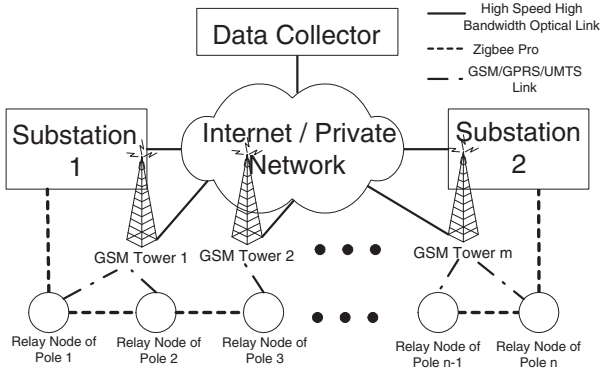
Data Collector

High Speed High Bandwidth Optical Link

Zigbee Pro

GSM/GPRS/UMTS Link

Substation 1

Internet / Private Network

Substation 2

GSM Tower 1

GSM Tower 2

GSM Tower m

Relay Node of Pole 1

Relay Node of Pole 2

Relay Node of Pole 3

Relay Node of Pole n-1

Relay Node of Pole n